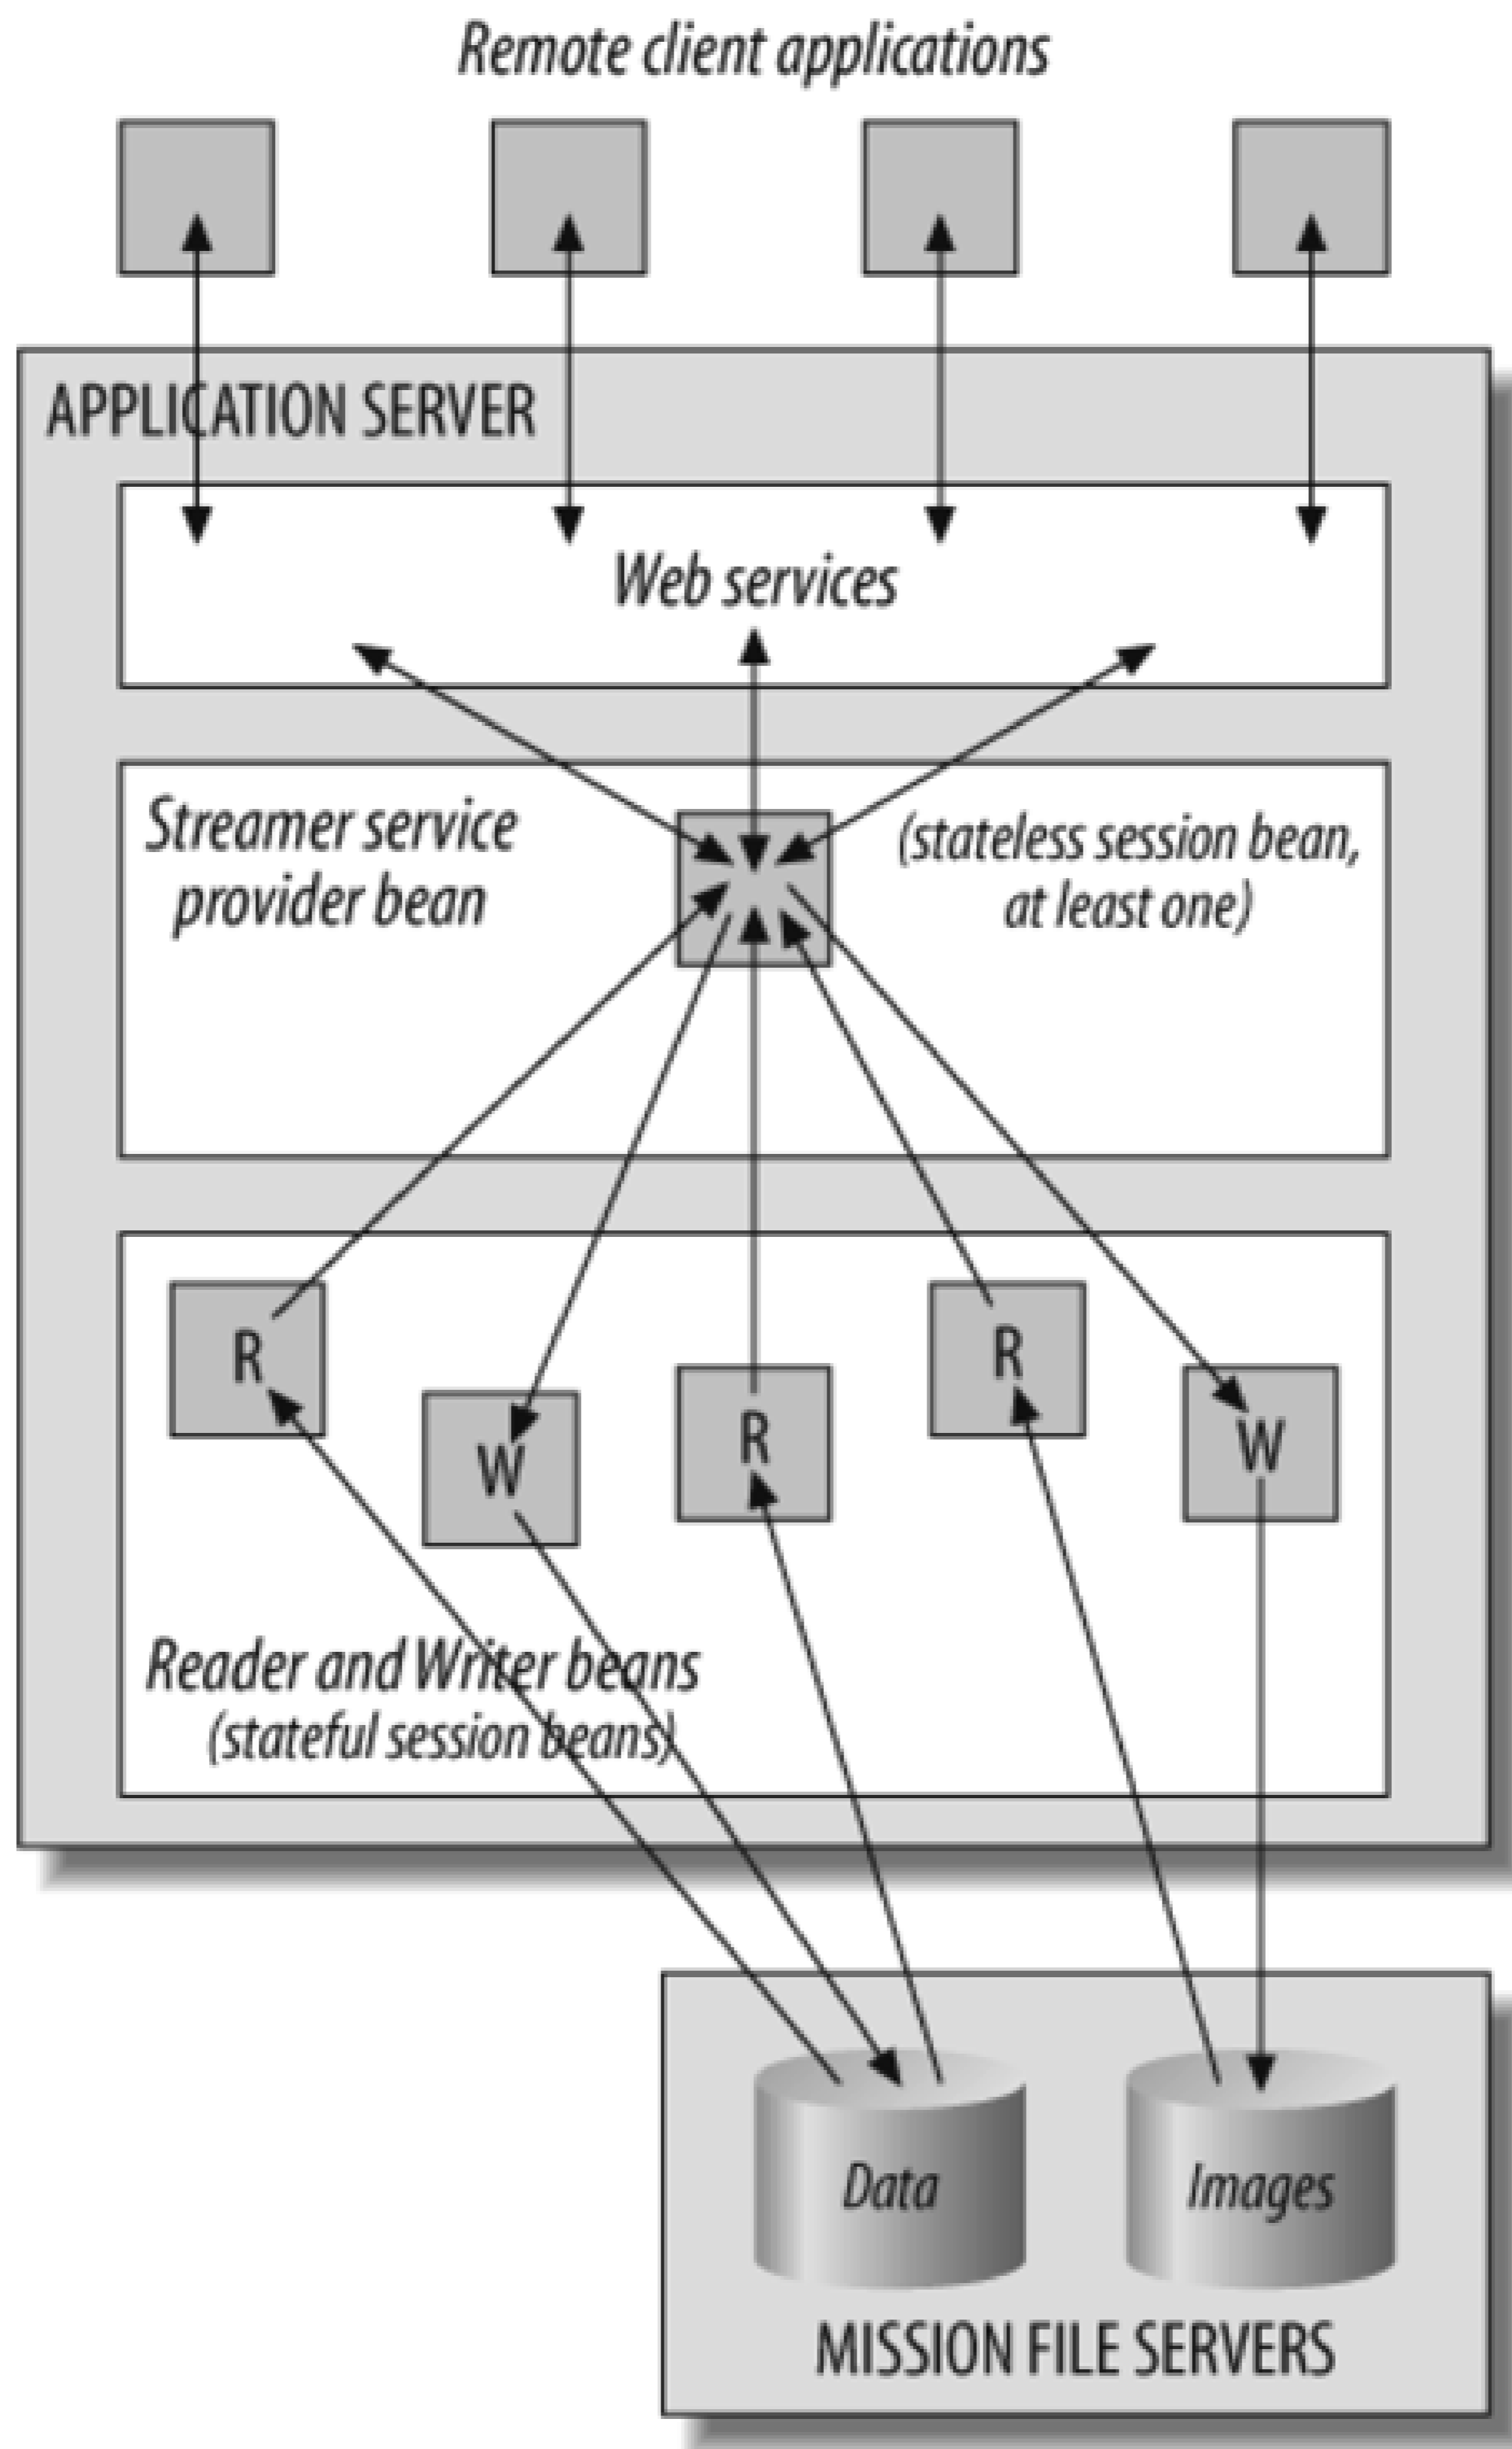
Remote client applications

APPLICATION SERVER

Web services

Streamer service provider bean

(stateless session bean, at least one)

R

W

R

R

W

Reader and Writer beans (stateful session beans)

Data

Images

MISSION FILE SERVERS